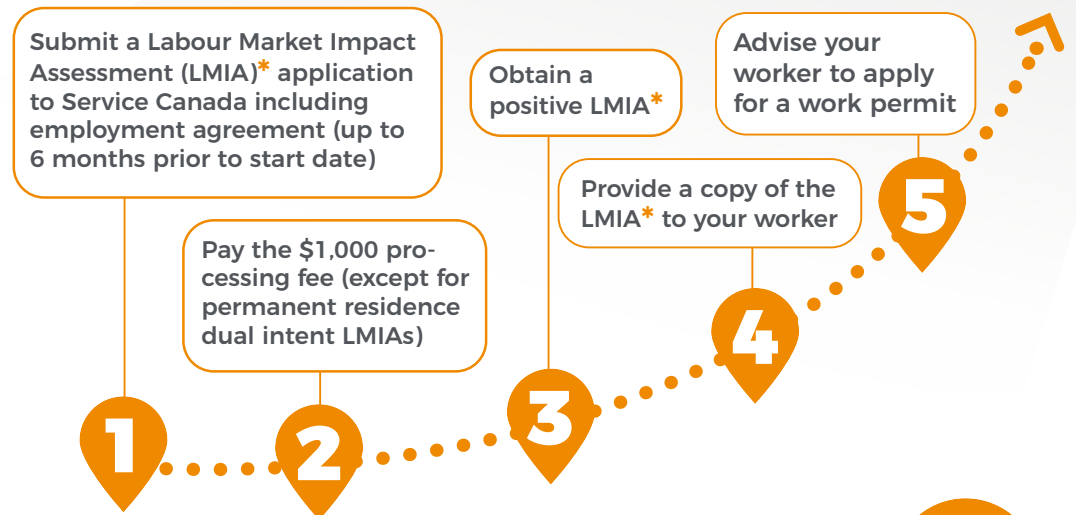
Submit a Labour Market Impact Assessment (LMIA)* application to Service Canada including employment agreement (up to 6 months prior to start date)

1

Pay the $1,000 processing fee (except for permanent residence dual intent LMIAs)

2

Obtain a positive LMIA*

3

Provide a copy of the LMIA* to your worker

4

Advise your worker to apply for a work permit

5